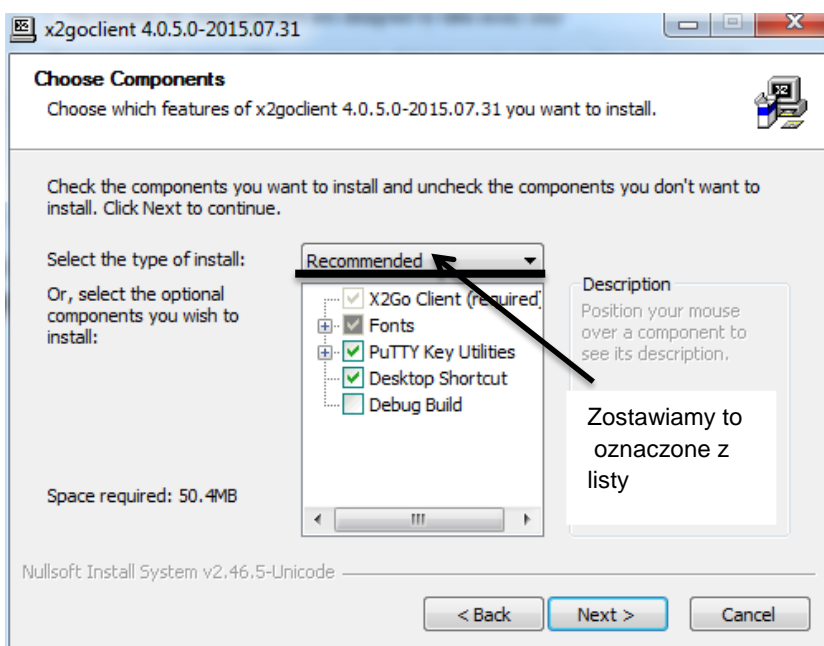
x2goclient 4.0.5.0-2015.07.31

Choose Components
Choose which features of x2goclient 4.0.5.0-2015.07.31 you want to install.

Check the components you want to install and uncheck the components you don't want to install. Click Next to continue.

Select the type of install: Recommended

Or, select the optional components you wish to install:

X2Go Client (required)
Fonts
PuTTY Key Utilities
Desktop Shortcut
Debug Build

Description
Position your mouse over a component to see its description.

Zostawiamy to oznaczone z listy

Space required: 50.4MB

Nullsoft Install System v2.46.5-Unicode

< Back
Next >
Cancel